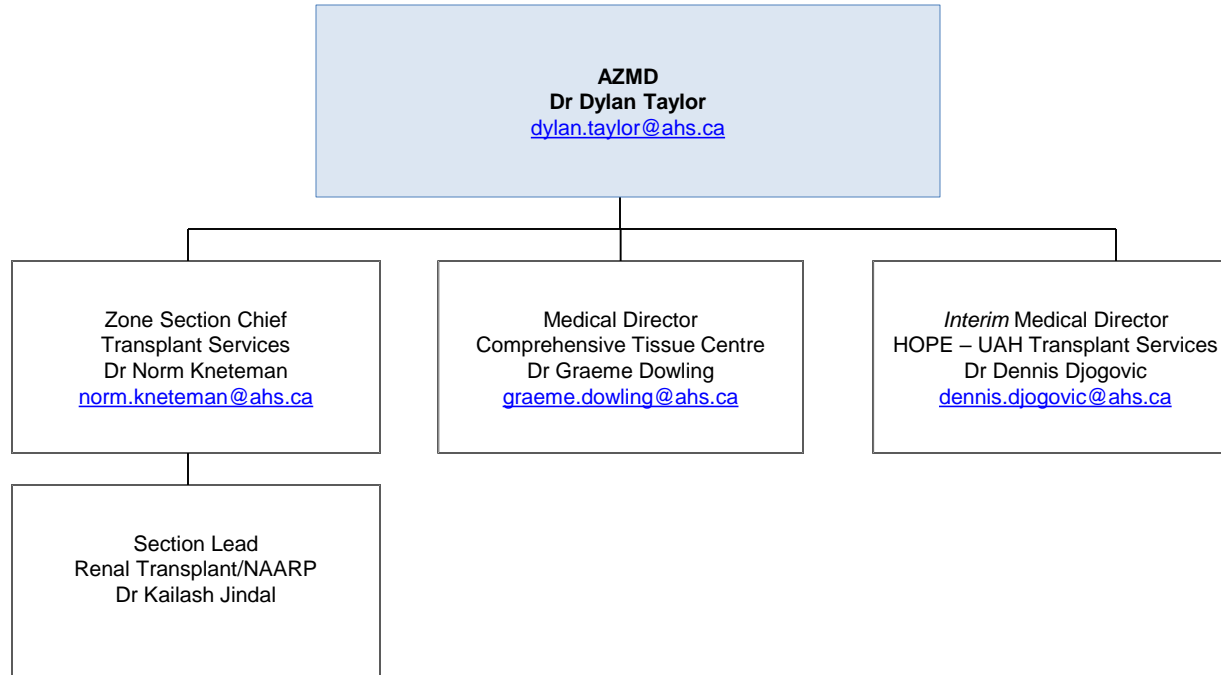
AZMD
Dr Dylan Taylor
dylan.taylor@ahs.ca

Zone Section Chief
Transplant Services
Dr Norm Kneteman
norm.kneteman@ahs.ca

Medical Director
Comprehensive Tissue Centre
Dr Graeme Dowling
graeme.dowling@ahs.ca

Interim Medical Director
HOPE – UAH Transplant Services
Dr Dennis Djogovic
dennis.djogovic@ahs.ca

Section Lead
Renal Transplant/NAARP
Dr Kailash Jindal